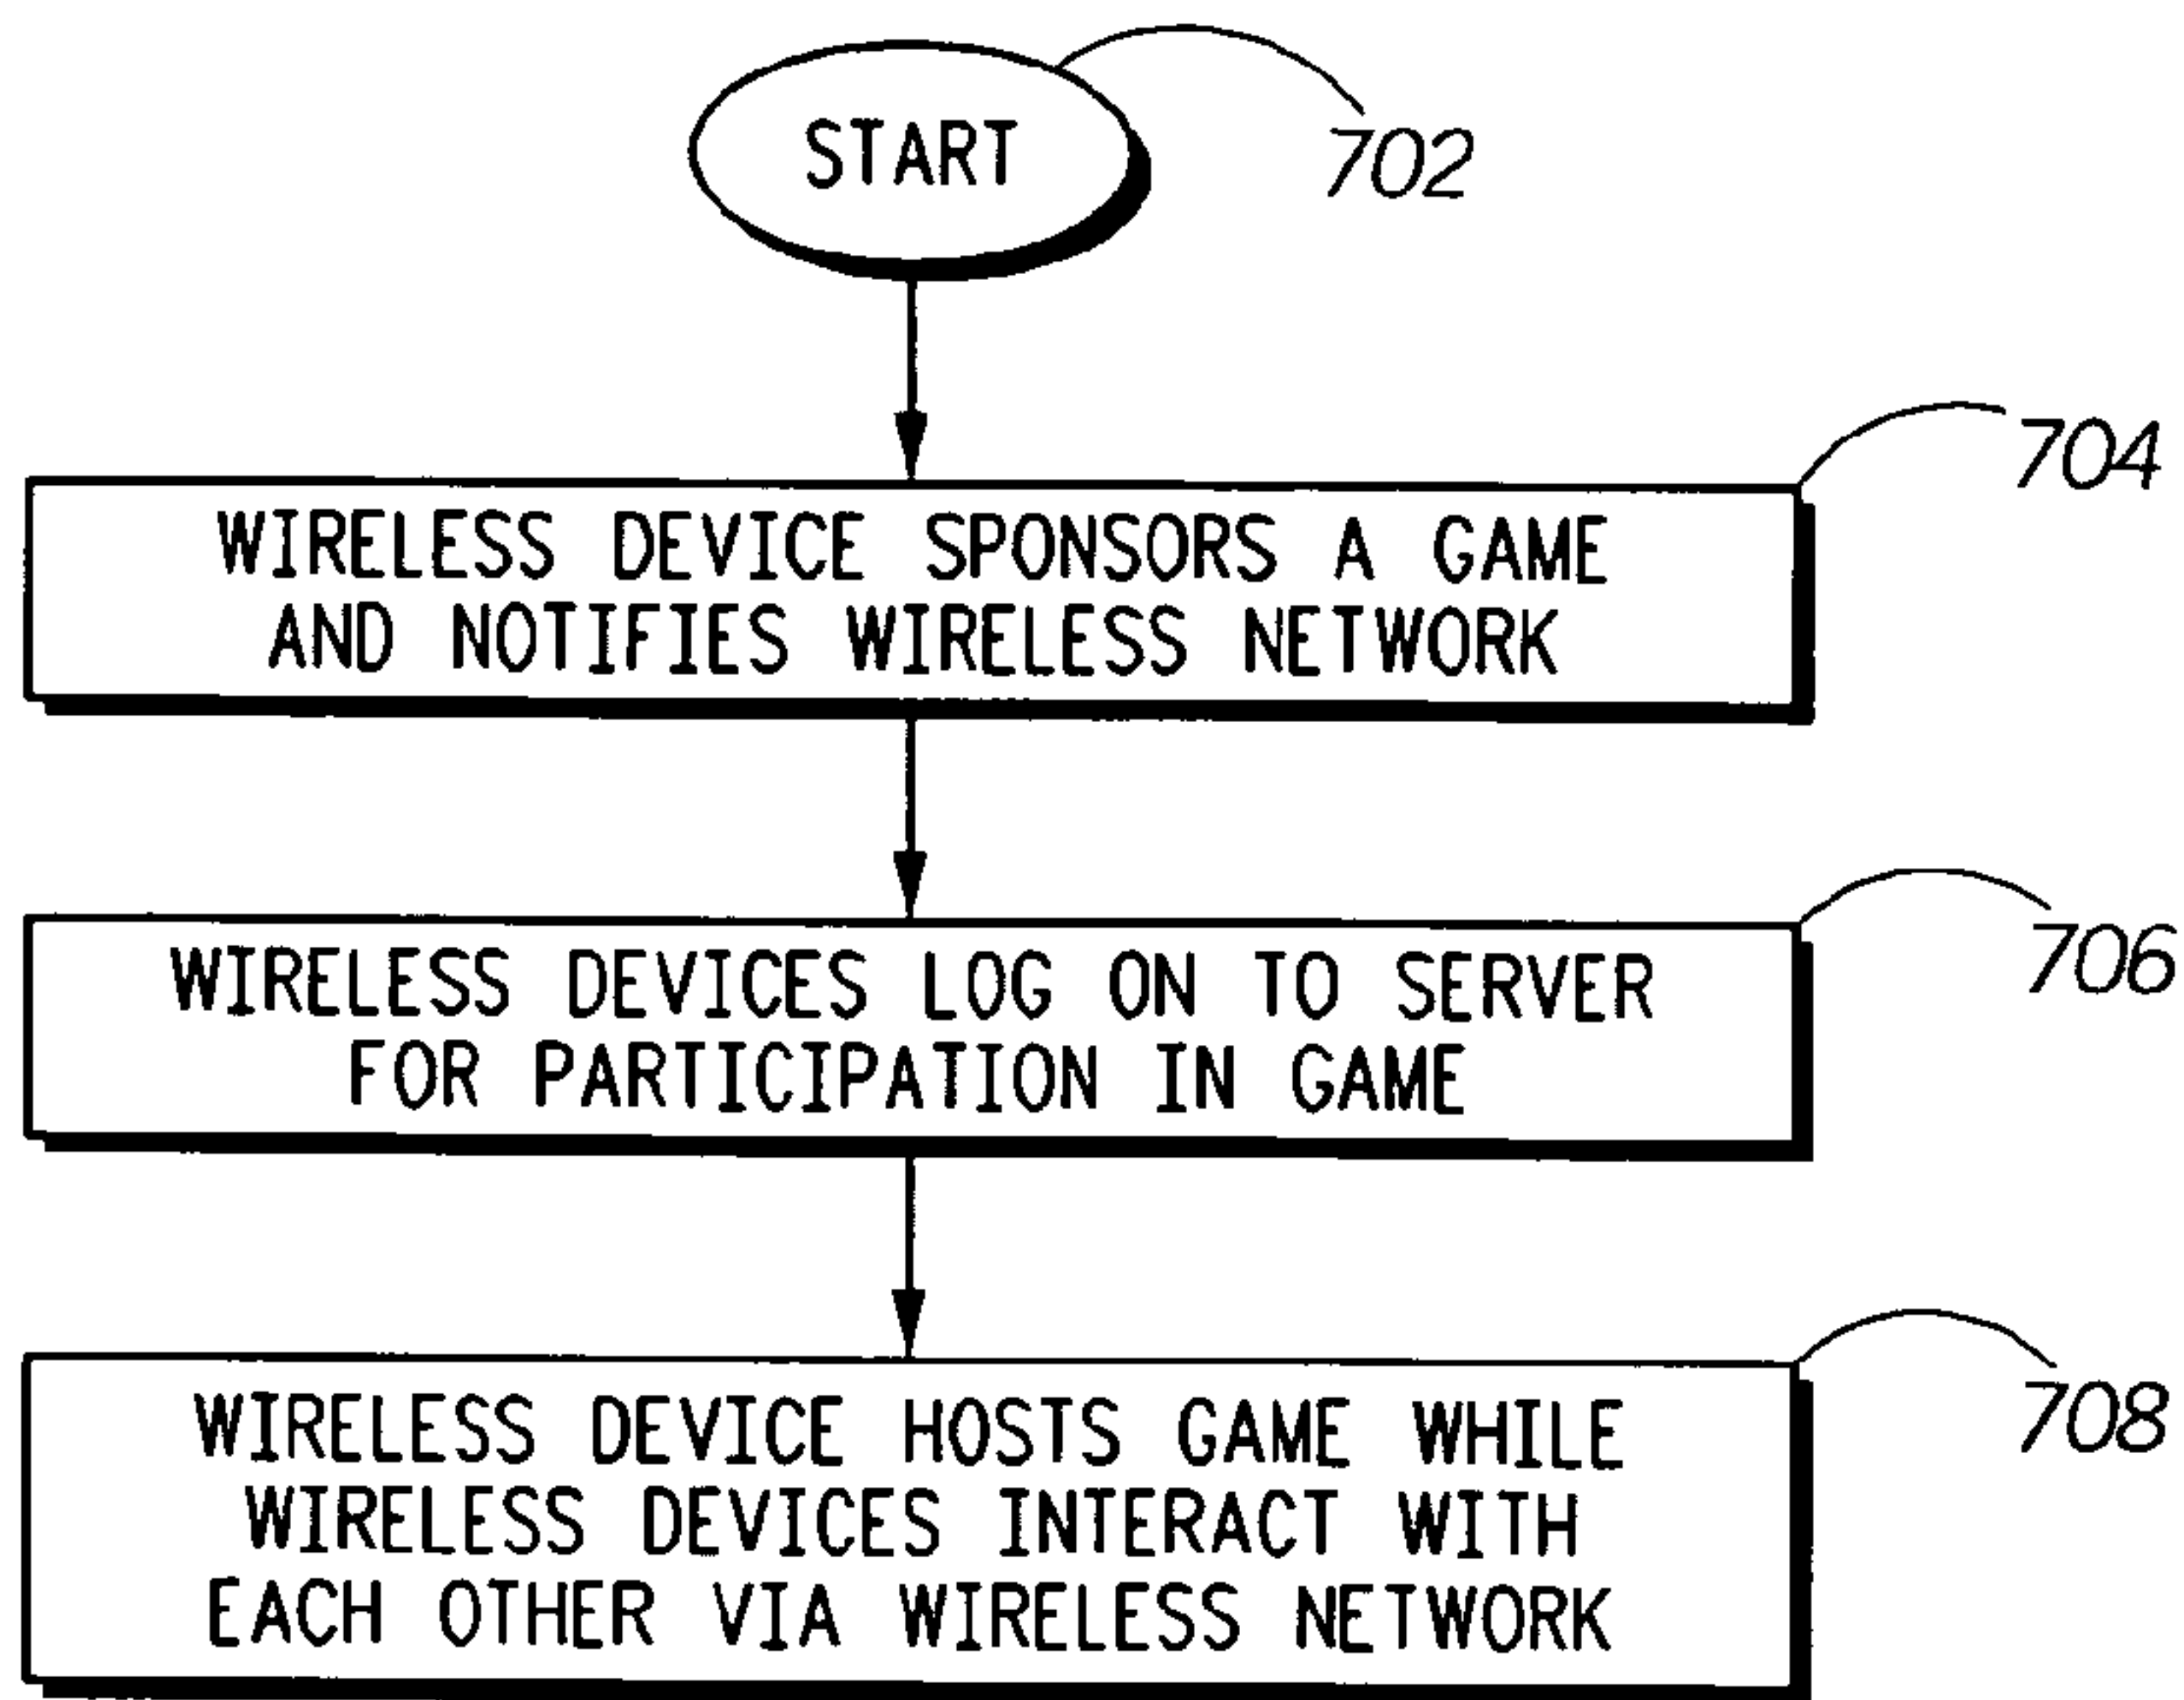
START

702

704

WIRELESS DEVICE SPONSORS A GAME AND NOTIFIES WIRELESS NETWORK

706

WIRELESS DEVICES LOG ON TO SERVER FOR PARTICIPATION IN GAME

708

WIRELESS DEVICE HOSTS GAME WHILE WIRELESS DEVICES INTERACT WITH EACH OTHER VIA WIRELESS NETWORK